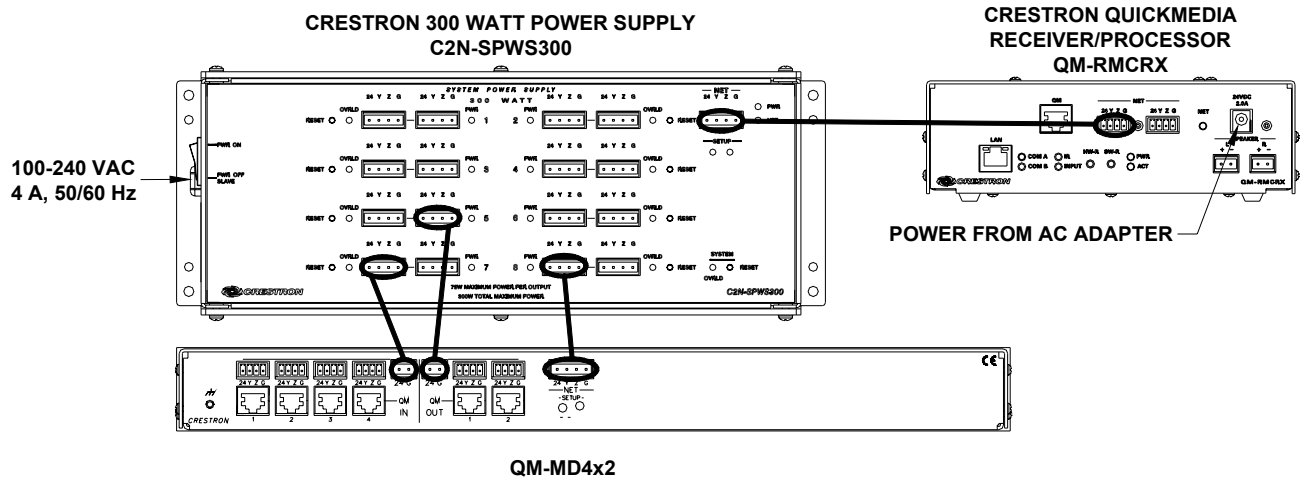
CRESTRON 300 WATT POWER SUPPLY
C2N-SPWS300

CRESTRON QUICKMEDIA
RECEIVER/PROCESSOR
QM-RMCRX

100-240 VAC
4 A, 50/60 Hz

PWR ON

PWR OFF SLAVE

SYSTEM POWER SUPPLY
300 WATT

24 Y Z G

NET
24 Y Z G

PWR

OVRLD

RESET

1 2 3 4 5 6 7 8

SETUP

SYSTEM

OVRLD

RESET

CRESTRON

75W MAXIMUM POWER PER OUTPUT
300W TOTAL MAXIMUM POWER

C2N-SPWS300

QM

NET
24 Y Z G

24 Y Z G

NET

24VDC 2.0A

LAN

COM A
COM B

IR
INPUT

HW-R
SW-R

PWR
ACT

SPEAKER
L R

CRESTRON

QM-RMCRX

POWER FROM AC ADAPTER

24 Y Z G

1 2 3 4

QM IN

24 G

24 G

QM OUT

1 2

NET
24 Y Z G

SETUP

CRESTRON

CE

QM-MD4x2